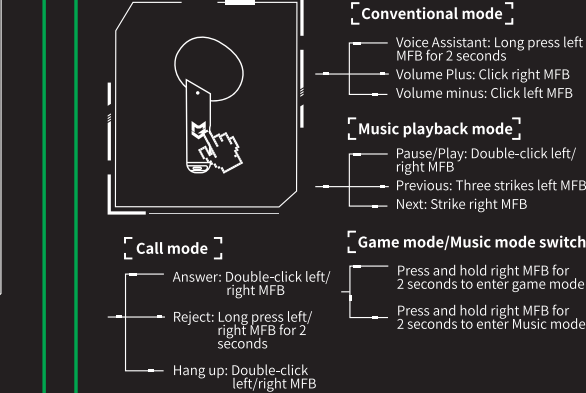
Conventional mode

Voice Assistant: Long press left MFB for 2 seconds
Volume Plus: Click right MFB
Volume minus: Click left MFB

Music playback mode

Pause/Play: Double-click left/ right MFB
Previous: Three strikes left MFB
Next: Strike right MFB

Call mode

Answer: Double-click left/ right MFB
Reject: Long press left/ right MFB for 2 seconds
Hang up: Double-click left/right MFB

Game mode/Music mode switch

Press and hold right MFB for 2 seconds to enter game mode
Press and hold right MFB for 2 seconds to enter Music mode